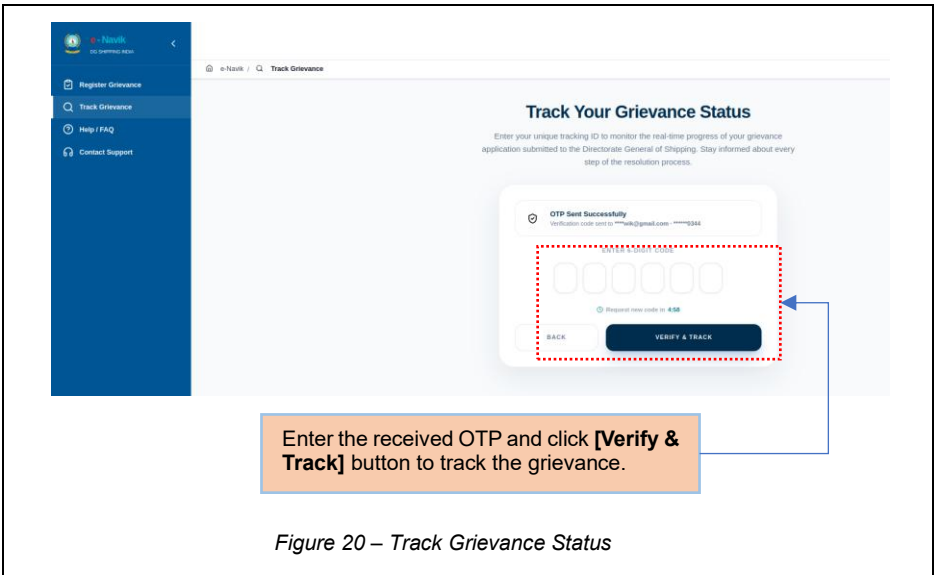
e-Navik
DG SHIPPING INDIA

Register Grievance
Track Grievance
Help / FAQ
Contact Support

e-Navik / Track Grievance

Track Your Grievance Status

Enter your unique tracking ID to monitor the real-time progress of your grievance application submitted to the Directorate General of Shipping. Stay informed about every step of the resolution process.

OTP Sent Successfully
Verification code sent to ****wik@gmail.com · ******5344

ENTER 6-DIGIT CODE

Request new code in 4:58

BACK
VERIFY & TRACK

Enter the received OTP and click **[Verify & Track]** button to track the grievance.

*Figure 20 – Track Grievance Status*